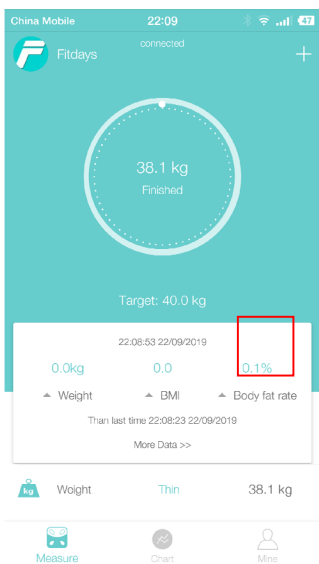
China Mobile 22:09 47

connected

Fitdays +

38.1 kg
Finished

Target: 40.0 kg

22:08:53 22/09/2019

0.0kg 0.0 0.1%

Weight BMI Body fat rate

Than last time 22:08:23 22/09/2019

More Data >>

kg Weight Thin 38.1 kg

Measure Chart Mine